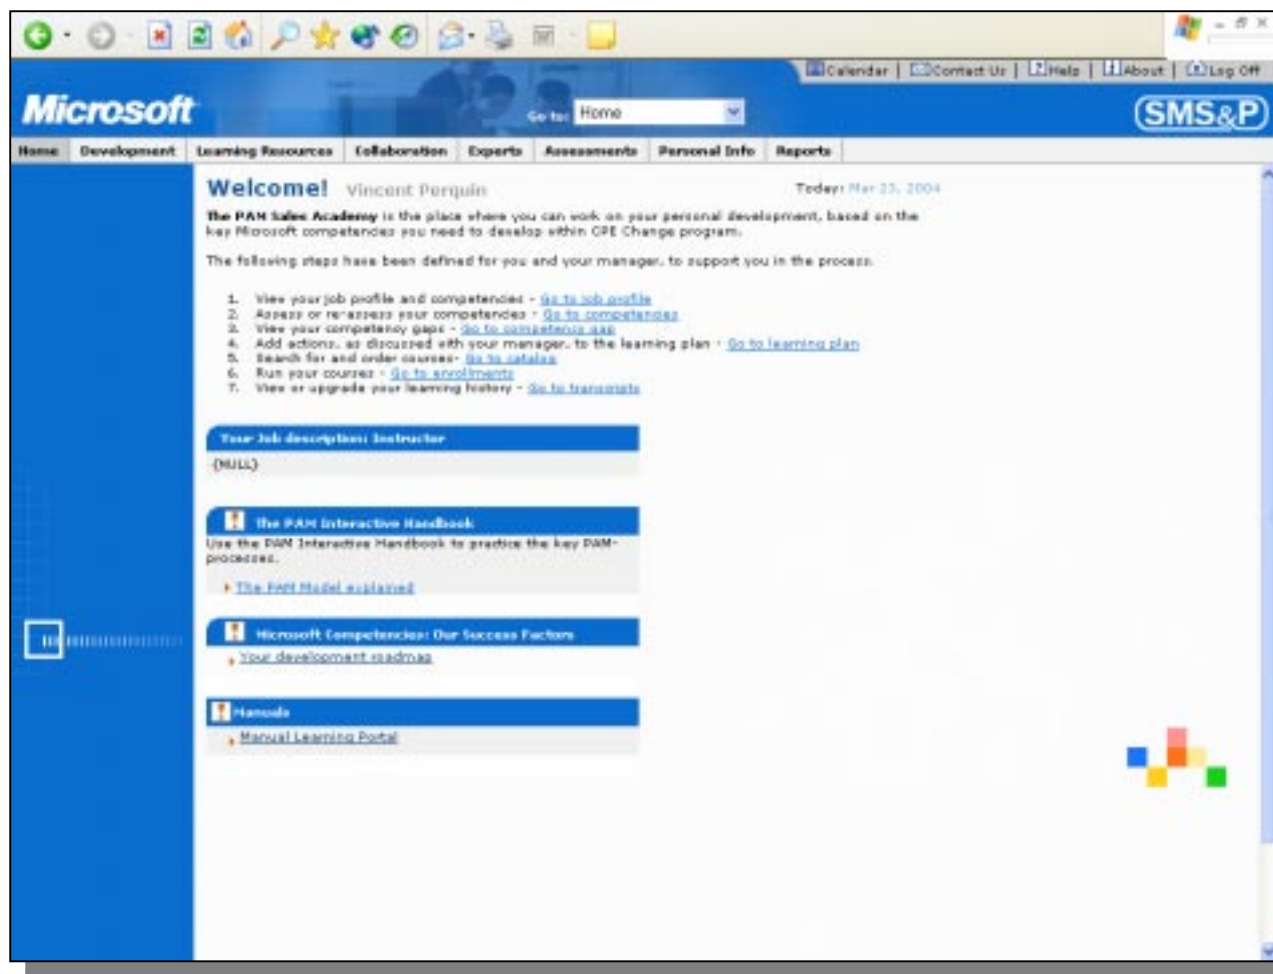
Calendar | Contact Us | Help | About | Log Off

Microsoft

Go to: Home

SMS&P

Home | Development | Learning Resources | Collaboration | Experts | Assessments | Personal Info | Reports

Welcome! Vincent Perquin

Today: Mar 23, 2004

The PAM Sales Academy is the place where you can work on your personal development, based on the key Microsoft competencies you need to develop within CPE Change program.

The following steps have been defined for you and your manager, to support you in the process.

1. View your job profile and competencies - Go to job profile
2. Assess or re-assess your competencies - Go to competencies
3. View your competency gaps - Go to competency gap
4. Add actions, as discussed with your manager, to the learning plan - Go to learning plan
5. Search for and order courses - Go to catalog
6. Run your courses - Go to enrollments
7. View or upgrade your learning history - Go to transcripts

Your Job description: Instructor

(NULL)

The PAM Interactive Handbook

Use the PAM Interactive Handbook to practice the key PAM-processes.

The PAM Model explained

Microsoft Competencies: Our Success Factors

Your development roadmap

Manuals

Manual Learning Portal